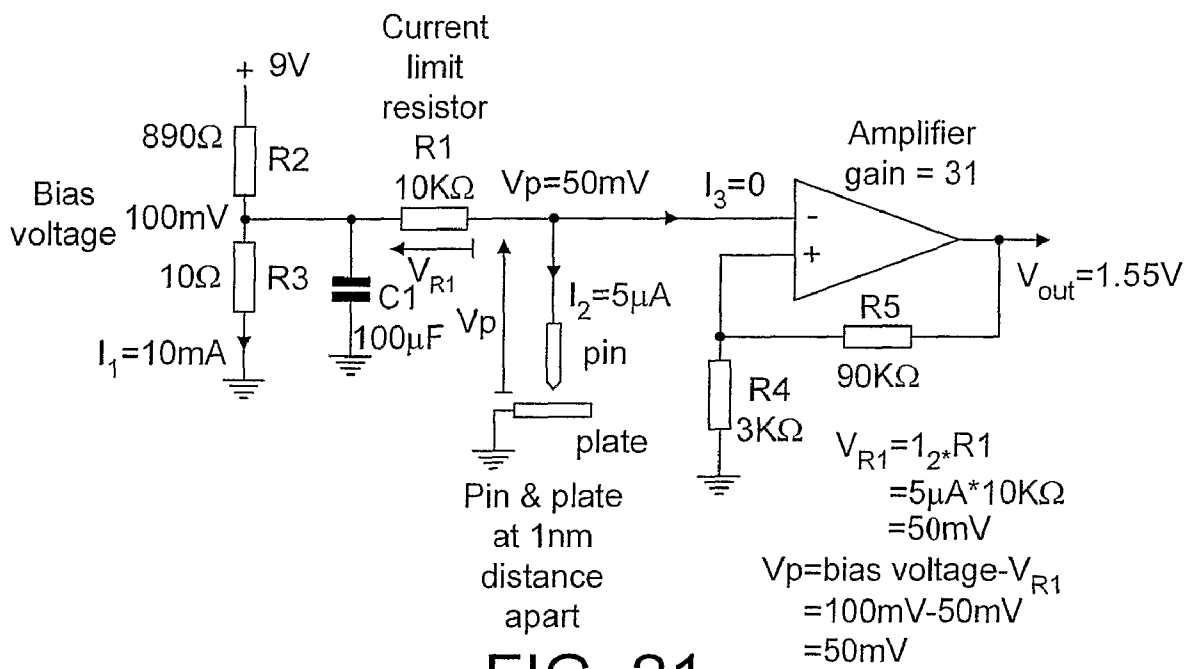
Current limit resistor

+ 9V

890Ω R2

Bias voltage 100mV

10Ω R3

$I_1$=10mA

R1 10KΩ

$V_{R1}$

C1 100μF

Vp

Vp=50mV

$I_2$=5μA

pin

plate

Pin & plate at 1nm distance apart

$I_3$=0

Amplifier gain = 31

-

+

$V_{out}$=1.55V

R5 90KΩ

R4 3KΩ

$V_{R1}=1_{2*}R1$
=5μA*10KΩ
=50mV

Vp=bias voltage-$V_{R1}$
=100mV-50mV
=50mV

FIG. 21